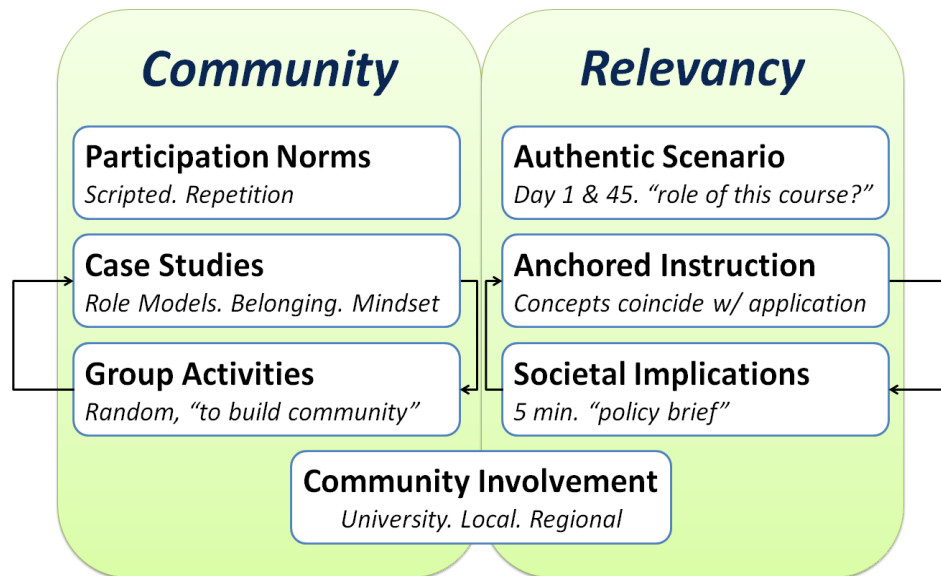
Community

Participation Norms
Scripted. Repetition

Case Studies
Role Models. Belonging. Mindset

Group Activities
Random, "to build community"

Relevancy

Authentic Scenario
Day 1 & 45. "role of this course?"

Anchored Instruction
Concepts coincide w/ application

Societal Implications
5 min. "policy brief"

Community Involvement
University. Local. Regional